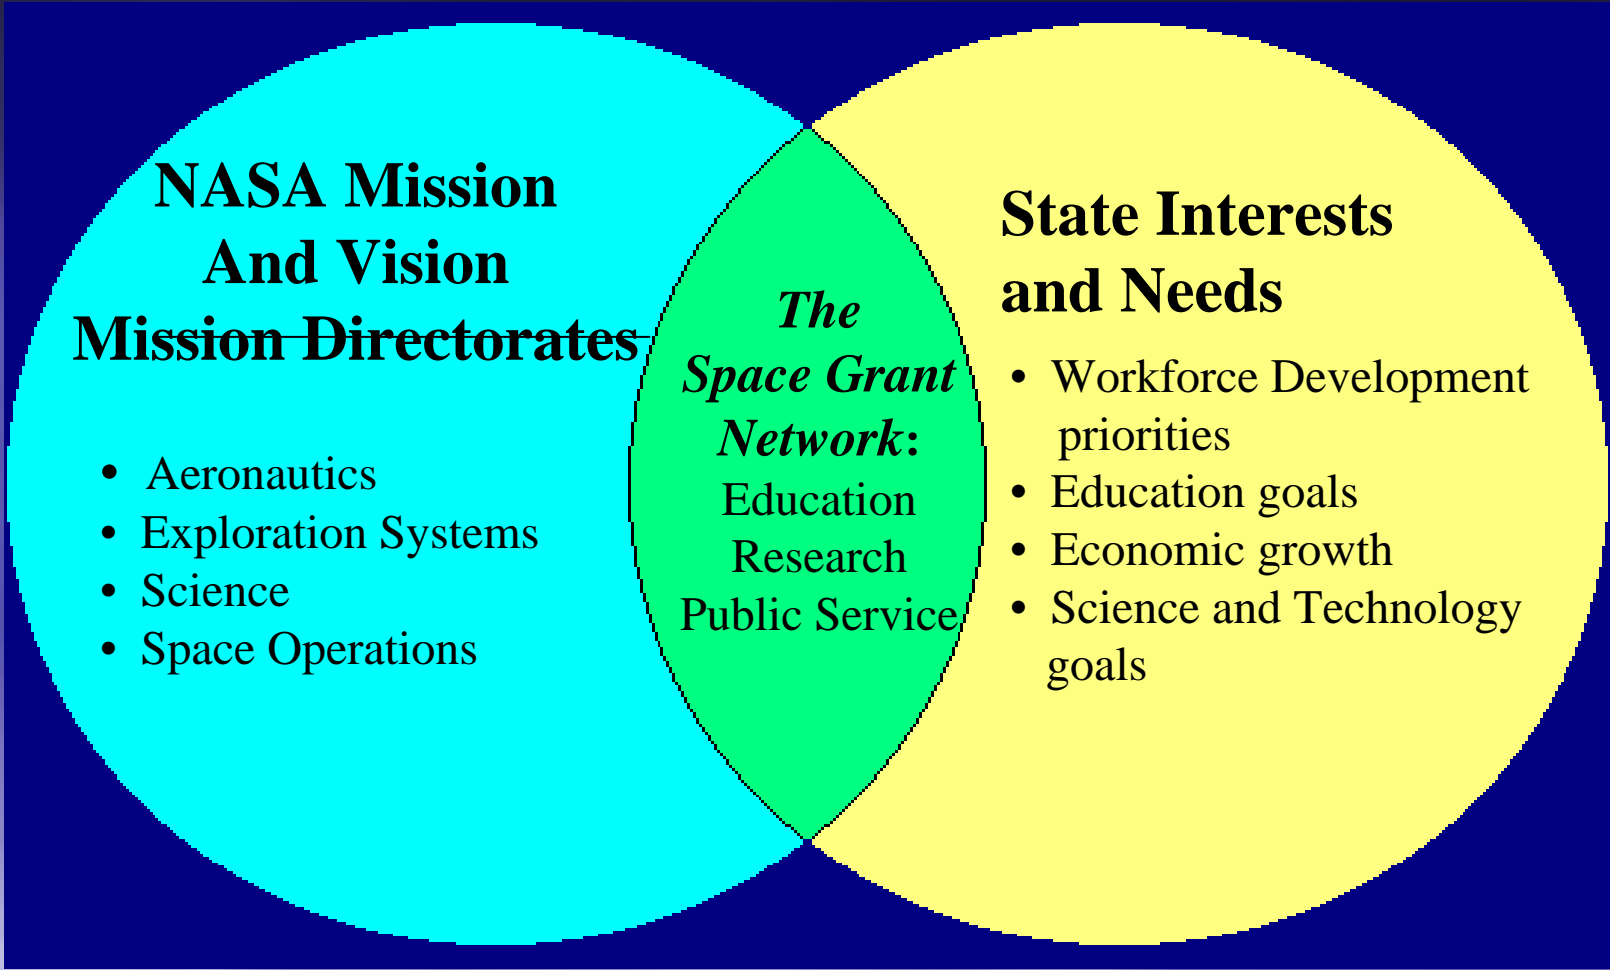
NASA Mission
And Vision
Mission Directorates

- Aeronautics
- Exploration Systems
- Science
- Space Operations

The
Space Grant
Network:
Education
Research
Public Service

State Interests
and Needs

- Workforce Development priorities
- Education goals
- Economic growth
- Science and Technology goals